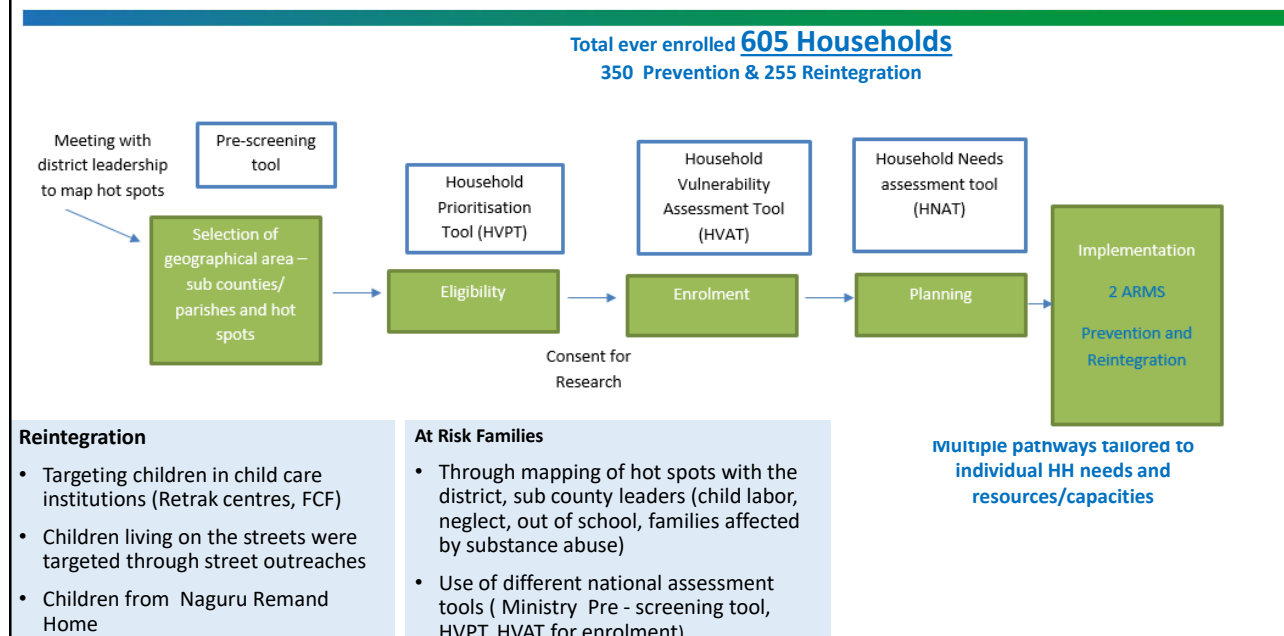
Total ever enrolled 605 Households
350 Prevention & 255 Reintegration

Meeting with district leadership to map hot spots

Pre-screening tool

Selection of geographical area – sub counties/ parishes and hot spots

Household Prioritisation Tool (HVPT)

Eligibility

Consent for Research

Household Vulnerability Assessment Tool (HVAT)

Enrolment

Household Needs assessment tool (HNAT)

Planning

Implementation

2 ARMS

Prevention and Reintegration

Multiple pathways tailored to individual HH needs and resources/capacities

Reintegration

• Targeting children in child care institutions (Retrak centres, FCF)
• Children living on the streets were targeted through street outreaches
• Children from Naguru Remand Home

At Risk Families

• Through mapping of hot spots with the district, sub county leaders (child labor, neglect, out of school, families affected by substance abuse)
• Use of different national assessment tools ( Ministry Pre - screening tool, HVPT, HVAT for enrolment)